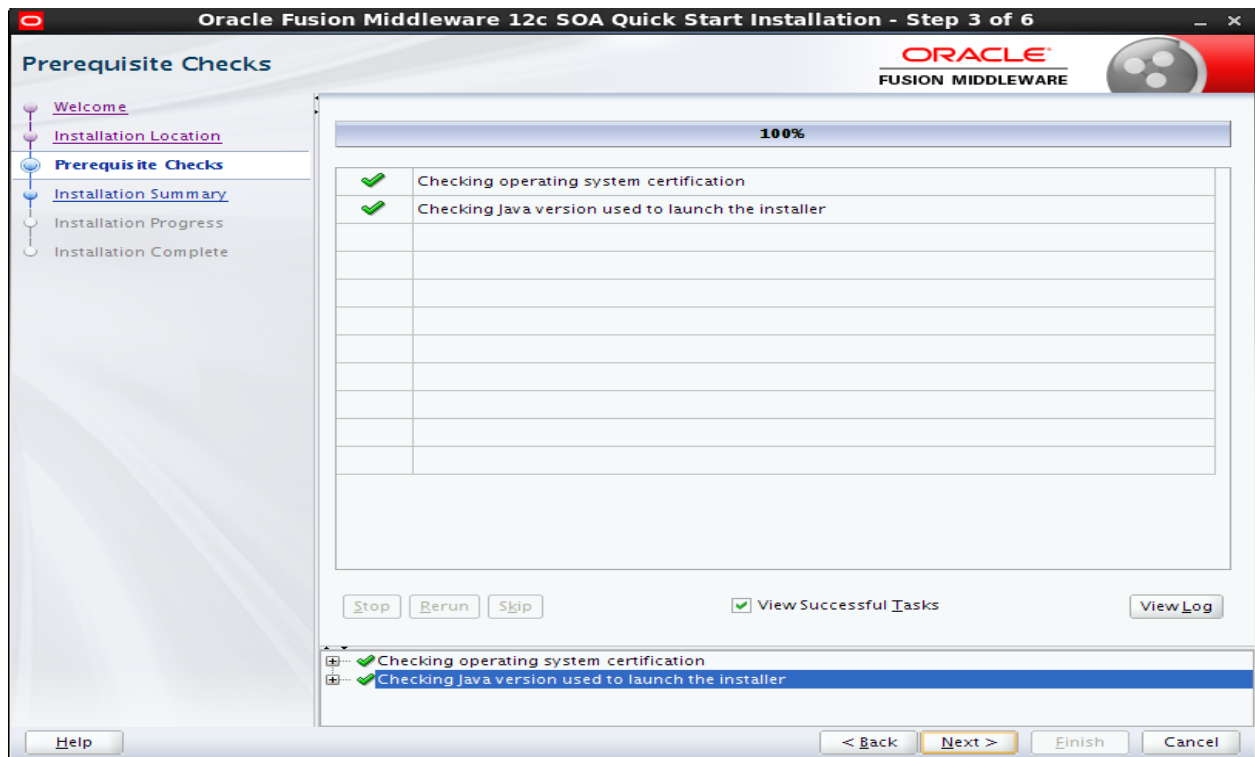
Oracle Fusion Middleware 12c SOA Quick Start Installation - Step 3 of 6

Prerequisite Checks

ORACLE
FUSION MIDDLEWARE

Welcome
Installation Location
Prerequisite Checks
Installation Summary
Installation Progress
Installation Complete

100%

| | |
|---|---|
| ✔ | Checking operating system certification |
| ✔ | Checking Java version used to launch the installer |

Stop Rerun Skip

View Successful Tasks

View Log

Checking operating system certification
Checking Java version used to launch the installer

Help

< Back Next > Finish Cancel